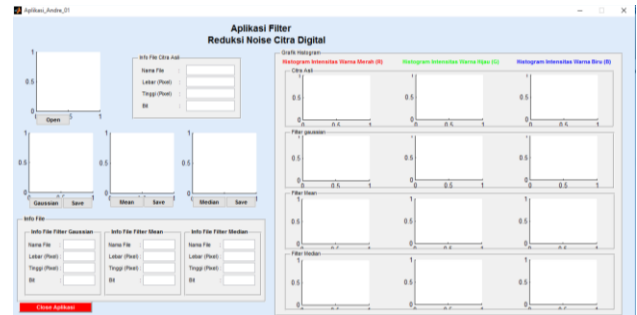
Aplikasi_Andre_01

Aplikasi Filter
Reduksi Noise Citra Digital

1
0.5
0
0
1
Open

Info File Citra Asli
Nama File :
Lebar (Pixel) :
Tinggi (Pixel) :
Bit :

1
0.5
0
Gaussian
Save

1
0.5
0
Mean
Save

1
0.5
0
Median
Save

Info File
Info File Filter Gaussian
Nama File :
Lebar (Pixel) :
Tinggi (Pixel) :
Bit :

Info File Filter Mean
Nama File :
Lebar (Pixel) :
Tinggi (Pixel) :
Bit :

Info File Filter Median
Nama File :
Lebar (Pixel) :
Tinggi (Pixel) :
Bit :

Close Aplikasi

Grafik Histogram
Histogram Intensitas Warna Merah (R)
Histogram Intensitas Warna Hijau (G)
Histogram Intensitas Warna Biru (B)

Citra Asli
1
0.5
0
0
0.5
1
1
0.5
0
0
0.5
1
1
0.5
0
0
0.5
1

Filter gaussian
1
0.5
0
0
0.5
1
1
0.5
0
0
0.5
1
1
0.5
0
0
0.5
1

Filter Mean
1
0.5
0
1
0.5
0
1
0.5
0

Filter Median
1
0.5
0
1
0.5
0
1
0.5
0